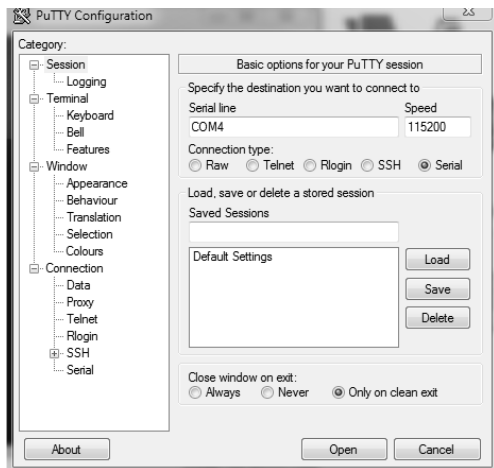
PuTTY Configuration

Category:

Session
Logging
Terminal
Keyboard
Bell
Features
Window
Appearance
Behaviour
Translation
Selection
Colours
Connection
Data
Proxy
Telnet
Rlogin
SSH
Serial

Basic options for your PuTTY session

Specify the destination you want to connect to

Serial line
COM4

Speed
115200

Connection type:
Raw Telnet Rlogin SSH Serial

Load, save or delete a stored session

Saved Sessions

Default Settings

Load

Save

Delete

Close window on exit:
Always Never Only on clean exit

About

Open

Cancel